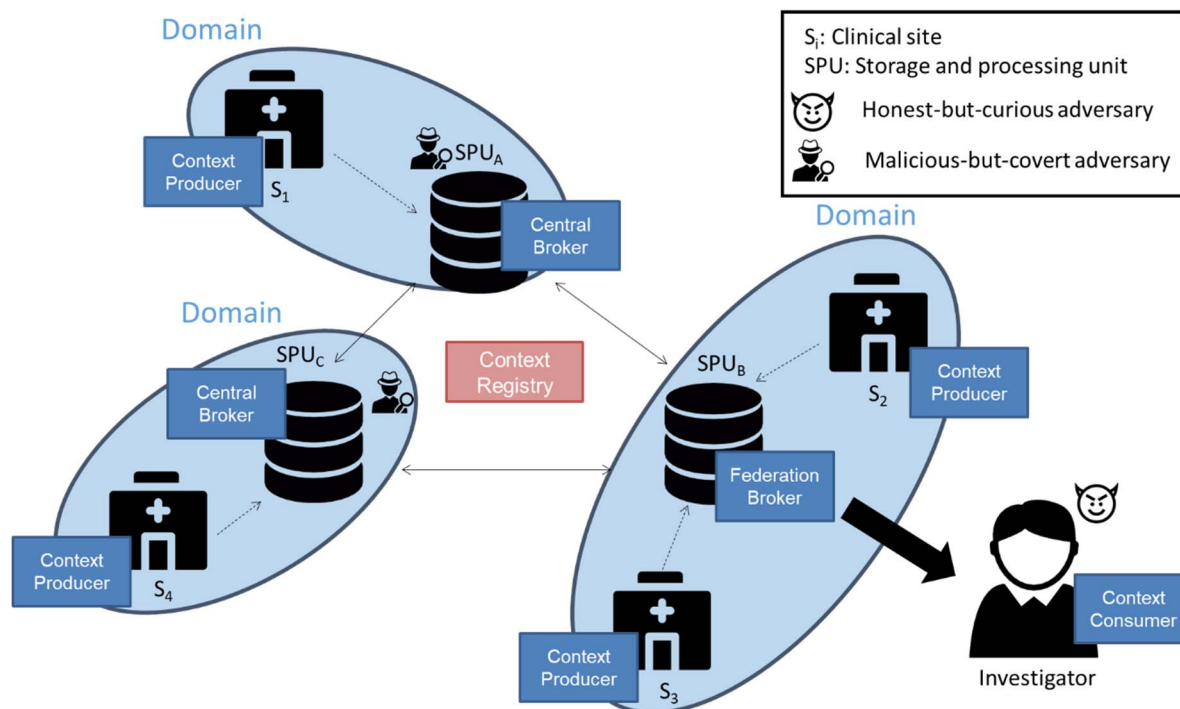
$S_i$: Clinical site
SPU: Storage and processing unit
Honest-but-curious adversary
Malicious-but-covert adversary

Domain

Context Producer

$S_1$

$SPU_A$

Central Broker

Domain

Domain

$SPU_C$

Central Broker

Context Registry

$SPU_B$

Context Producer

$S_2$

Federation Broker

Context Producer

$S_4$

Context Producer

$S_3$

Context Consumer

Investigator